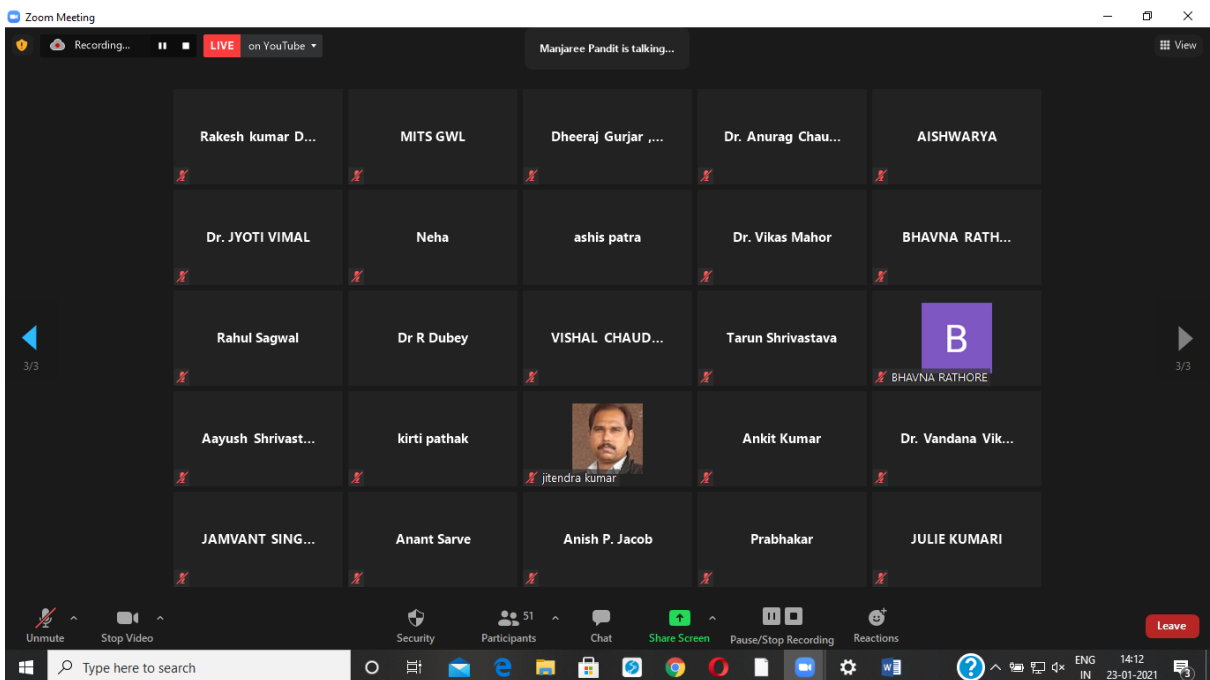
Zoom Meeting

Recording... LIVE on YouTube

Manjaree Pandit is talking...

View

Rakesh kumar D...
MITS GWL
Dheeraj Gurjar ,...
Dr. Anurag Chau...
AISHWARYA

Dr. JYOTI VIMAL
Neha
ashis patra
Dr. Vikas Mahor
BHAVNA RATH...

3/3
Rahul Sagwal
Dr R Dubey
VISHAL CHAUD...
Tarun Shrivastava
B
BHAVNA RATHORE
3/3

Aayush Shrivast...
kirti pathak
jitendra kumar
Ankit Kumar
Dr. Vandana Vik...

JAMVANT SING...
Anant Sarve
Anish P. Jacob
Prabhakar
JULIE KUMARI

Unmute
Stop Video
Security
51
Participants
Chat
Share Screen
Pause/Stop Recording
Reactions
Leave

Type here to search
ENG IN
14:12
23-01-2021
3